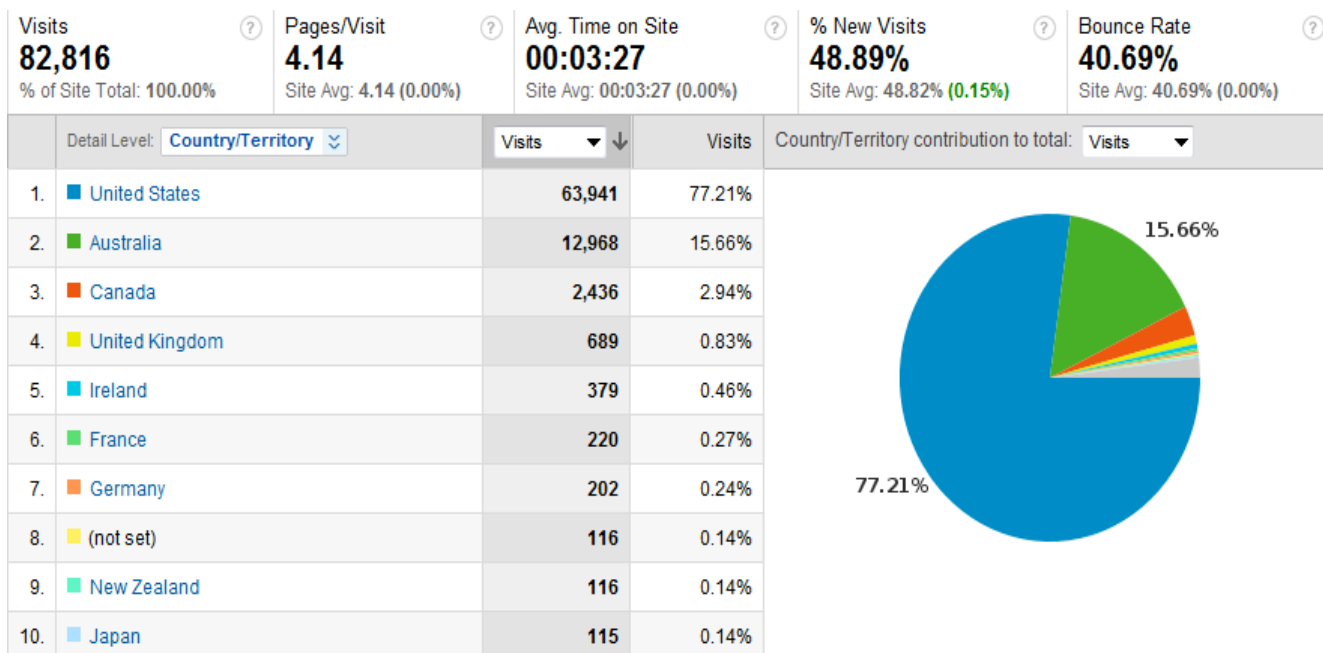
Visits ?
82,816
% of Site Total: 100.00%

Pages/Visit ?
4.14
Site Avg: 4.14 (0.00%)

Avg. Time on Site ?
00:03:27
Site Avg: 00:03:27 (0.00%)

% New Visits ?
48.89%
Site Avg: 48.82% (0.15%)

Bounce Rate ?
40.69%
Site Avg: 40.69% (0.00%)

| | Detail Level: Country/Territory | Visits | Visits |
|---|---|---|---|
| 1. | United States | 63,941 | 77.21% |
| 2. | Australia | 12,968 | 15.66% |
| 3. | Canada | 2,436 | 2.94% |
| 4. | United Kingdom | 689 | 0.83% |
| 5. | Ireland | 379 | 0.46% |
| 6. | France | 220 | 0.27% |
| 7. | Germany | 202 | 0.24% |
| 8. | (not set) | 116 | 0.14% |
| 9. | New Zealand | 116 | 0.14% |
| 10. | Japan | 115 | 0.14% |

Country/Territory contribution to total: Visits

15.66%
77.21%